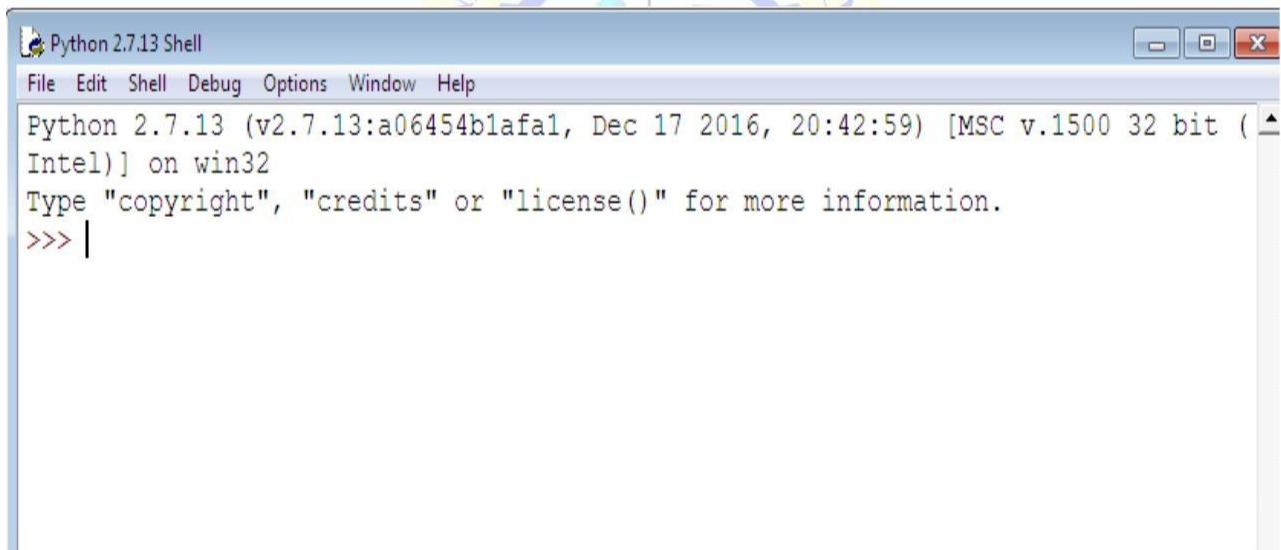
Python 2.7.13 Shell

File Edit Shell Debug Options Window Help

Python 2.7.13 (v2.7.13:a06454b1afa1, Dec 17 2016, 20:42:59) [MSC v.1500 32 bit (Intel)] on win32
Type "copyright", "credits" or "license()" for more information.
>>>